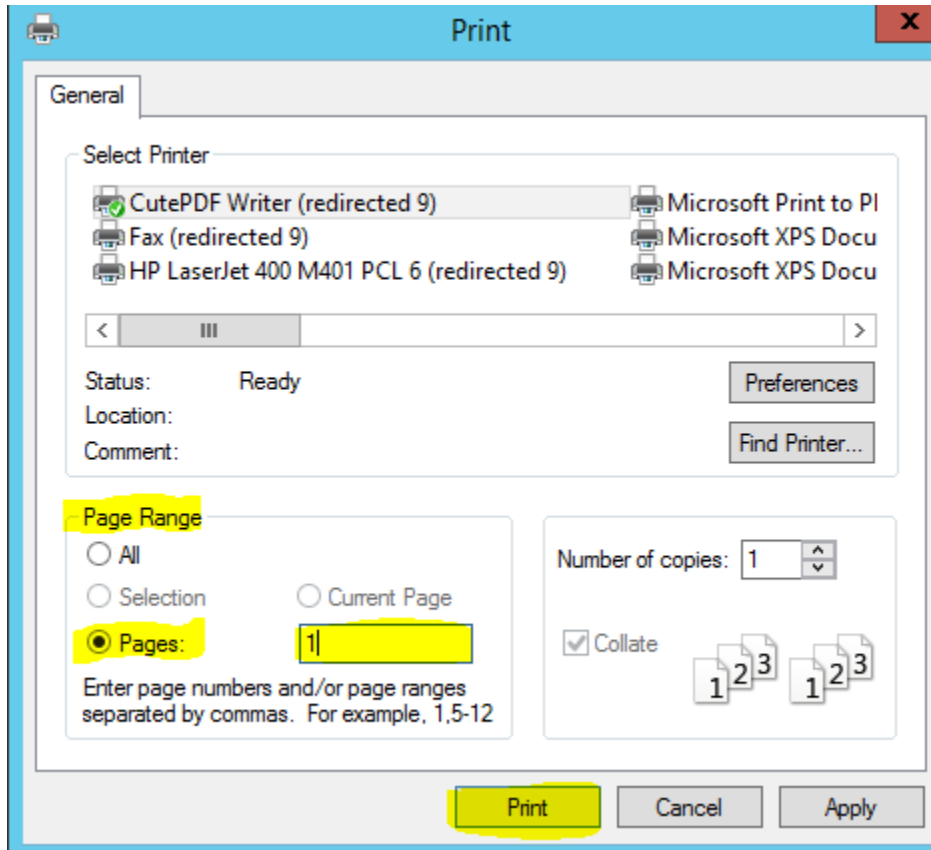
Print
X
General
Select Printer
CutePDF Writer (redirected 9)
Fax (redirected 9)
HP LaserJet 400 M401 PCL 6 (redirected 9)
Microsoft Print to PI
Microsoft XPS Docu
Microsoft XPS Docu
<
III
>
Status: Ready
Location:
Comment:
Preferences
Find Printer...
Page Range
All
Selection
Current Page
Pages:
1
Enter page numbers and/or page ranges separated by commas. For example, 1,5-12
Number of copies: 1
Collate
1 2 3
1 2 3
Print
Cancel
Apply